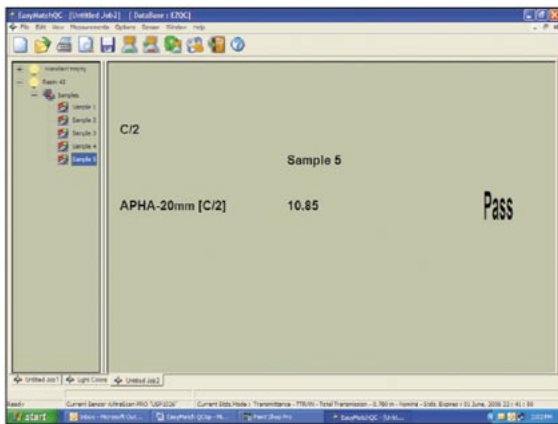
EasyMatchQC [Untitled Job2] [Database : EZQC]

File Edit View Measurements Options Sensor Window Help

Standard Resin 40
Samples
Sample 1
Sample 2
Sample 3
Sample 4
Sample 5

C/2

Sample 5

APHA-20mm [C/2] 10.85 Pass

Untitled Job1 Light Colors Untitled Job2

Ready Current Sensor UltraScan PRO "USP1026" Current Stds Mode : Transmittance - TTR/W - Total Transmission - 0.780 in - Nominal - Stds. Expires = 01 June, 2006 22 : 41 : 55

start Inbox - Microsoft Out... EasyMatch QC - M... Paint Shop Pro EasyMatchQC - [Untit...